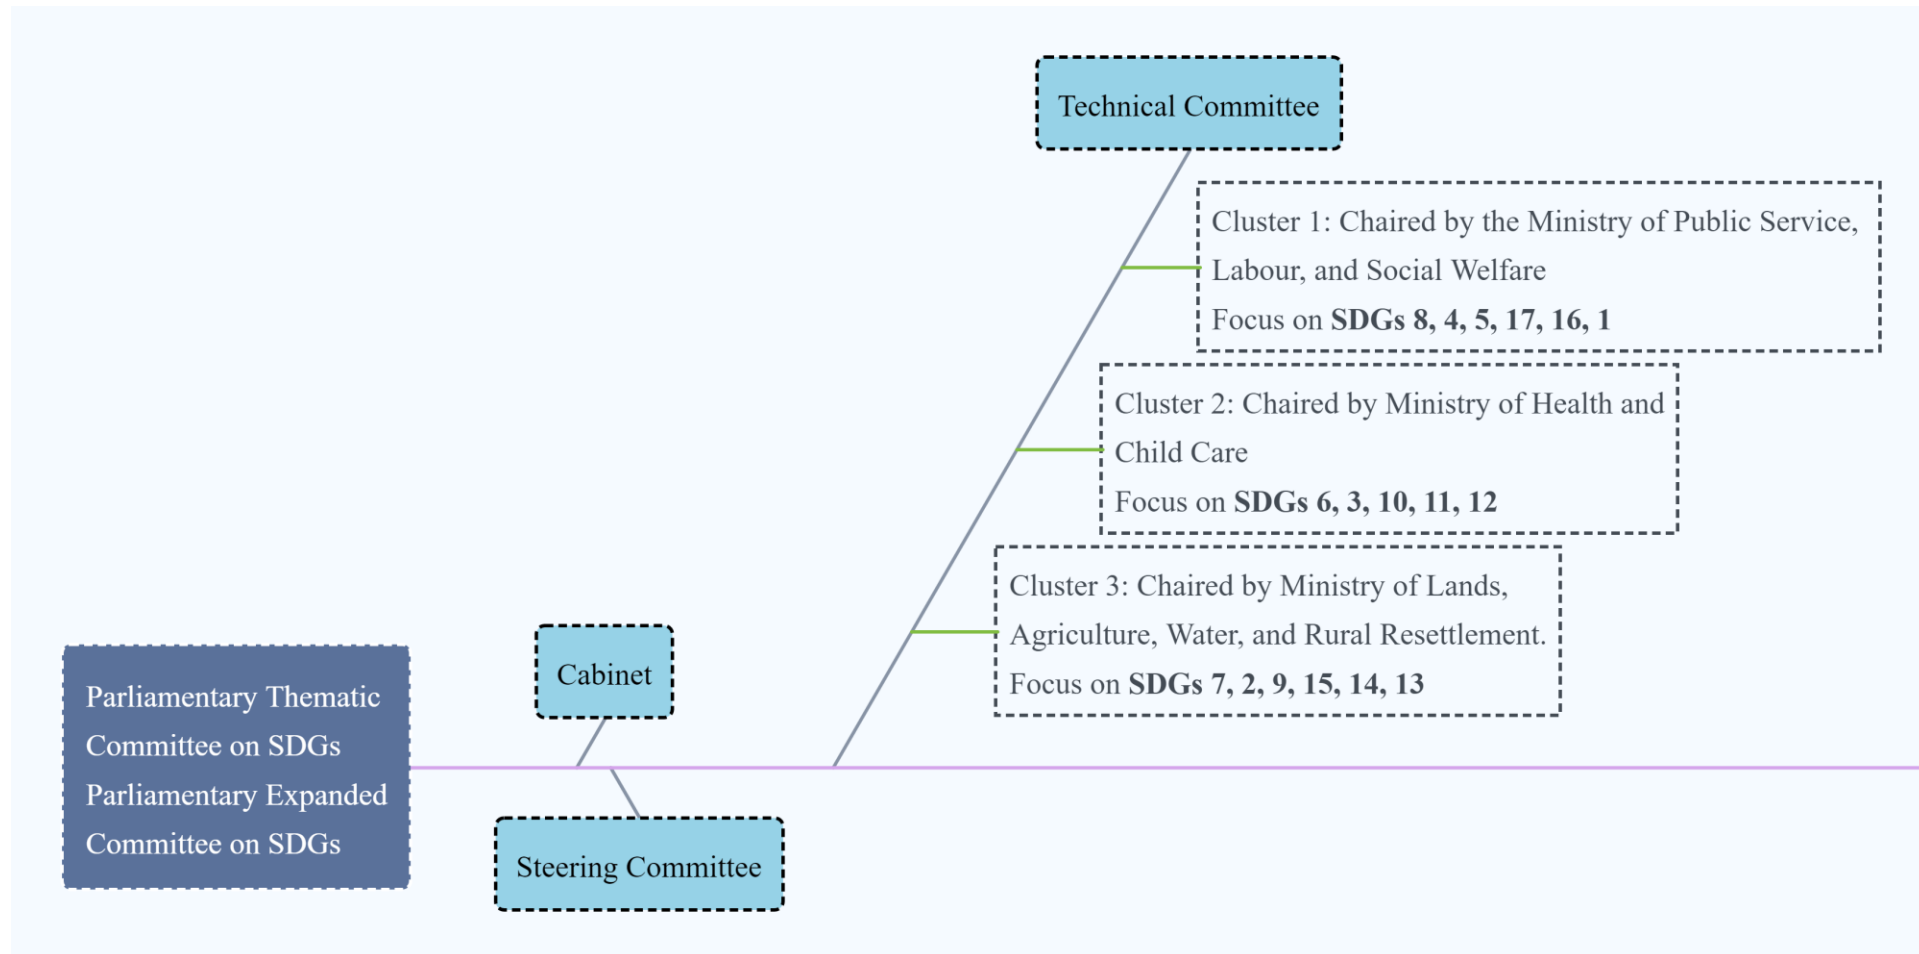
Technical Committee

Cluster 1: Chaired by the Ministry of Public Service, Labour, and Social Welfare
Focus on SDGs 8, 4, 5, 17, 16, 1

Cluster 2: Chaired by Ministry of Health and Child Care
Focus on SDGs 6, 3, 10, 11, 12

Cluster 3: Chaired by Ministry of Lands, Agriculture, Water, and Rural Resettlement.
Focus on SDGs 7, 2, 9, 15, 14, 13

Parliamentary Thematic Committee on SDGs
Parliamentary Expanded Committee on SDGs

Cabinet

Steering Committee